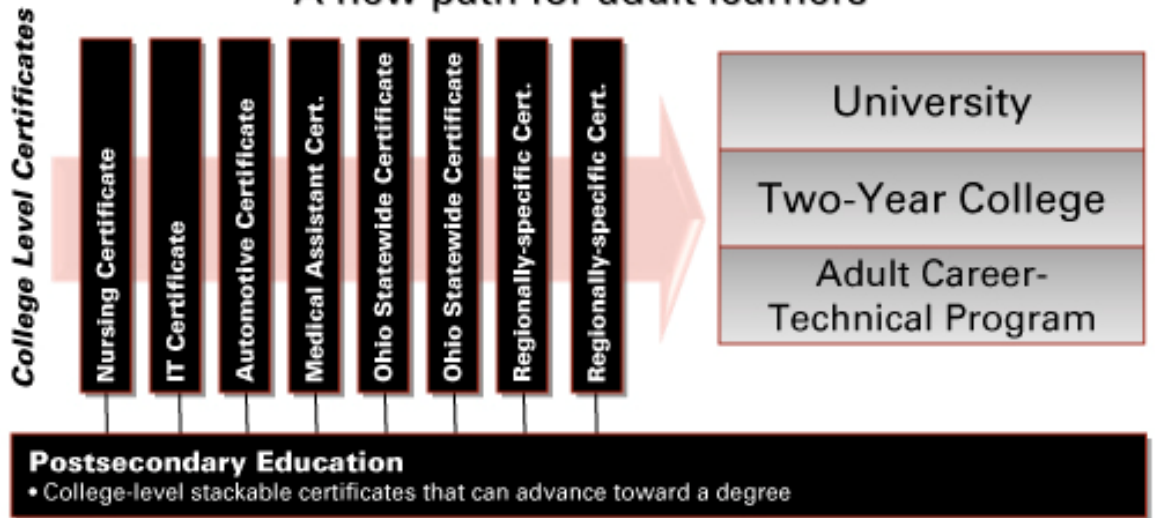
A new path for adult learners

College Level Certificates

Nursing Certificate

IT Certificate

Automotive Certificate

Medical Assistant Cert.

Ohio Statewide Certificate

Ohio Statewide Certificate

Regionally-specific Cert.

Regionally-specific Cert.

University

Two-Year College

Adult Career-Technical Program

Postsecondary Education

• College-level stackable certificates that can advance toward a degree